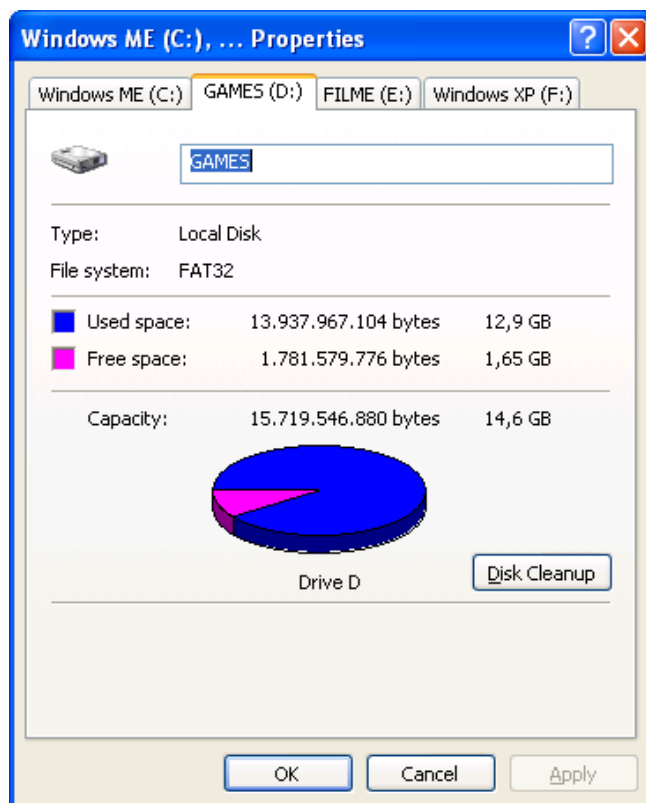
Windows ME (C:), ... Properties

Windows ME (C:) | GAMES (D:) | FILME (E:) | Windows XP (F:)

GAMES

Type: Local Disk
File system: FAT32

Used space: 13.937.967.104 bytes 12,9 GB
Free space: 1.781.579.776 bytes 1,65 GB

Capacity: 15.719.546.880 bytes 14,6 GB

Drive D

Disk Cleanup

OK Cancel Apply